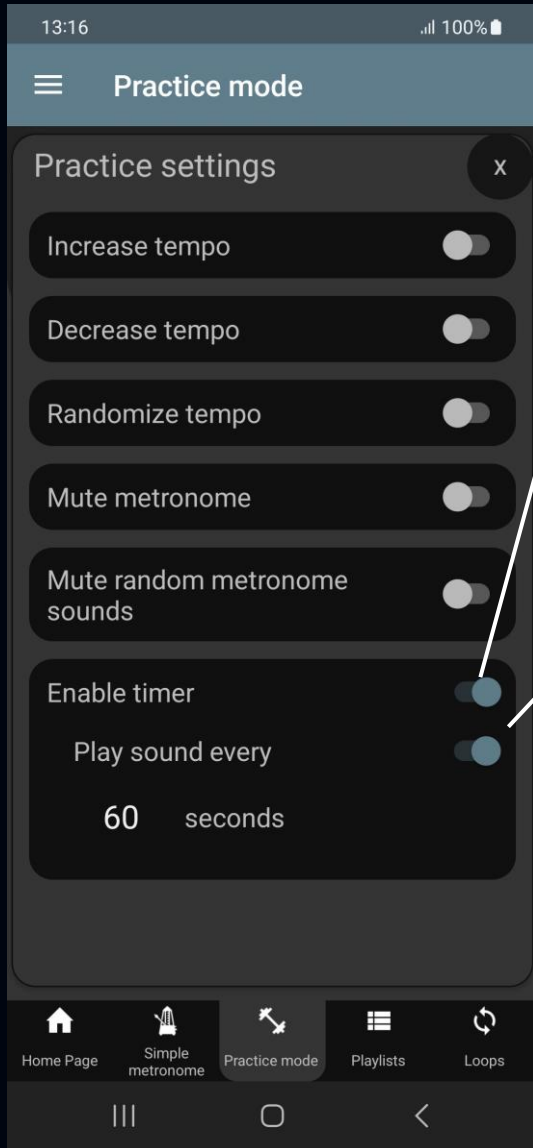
13:16

100%

Practice mode

Practice settings

x

Increase tempo

Decrease tempo

Randomize tempo

Mute metronome

Mute random metronome sounds

Enable timer

Play sound every

60 seconds

Home Page

Simple metronome

Practice mode

Playlists

Loops